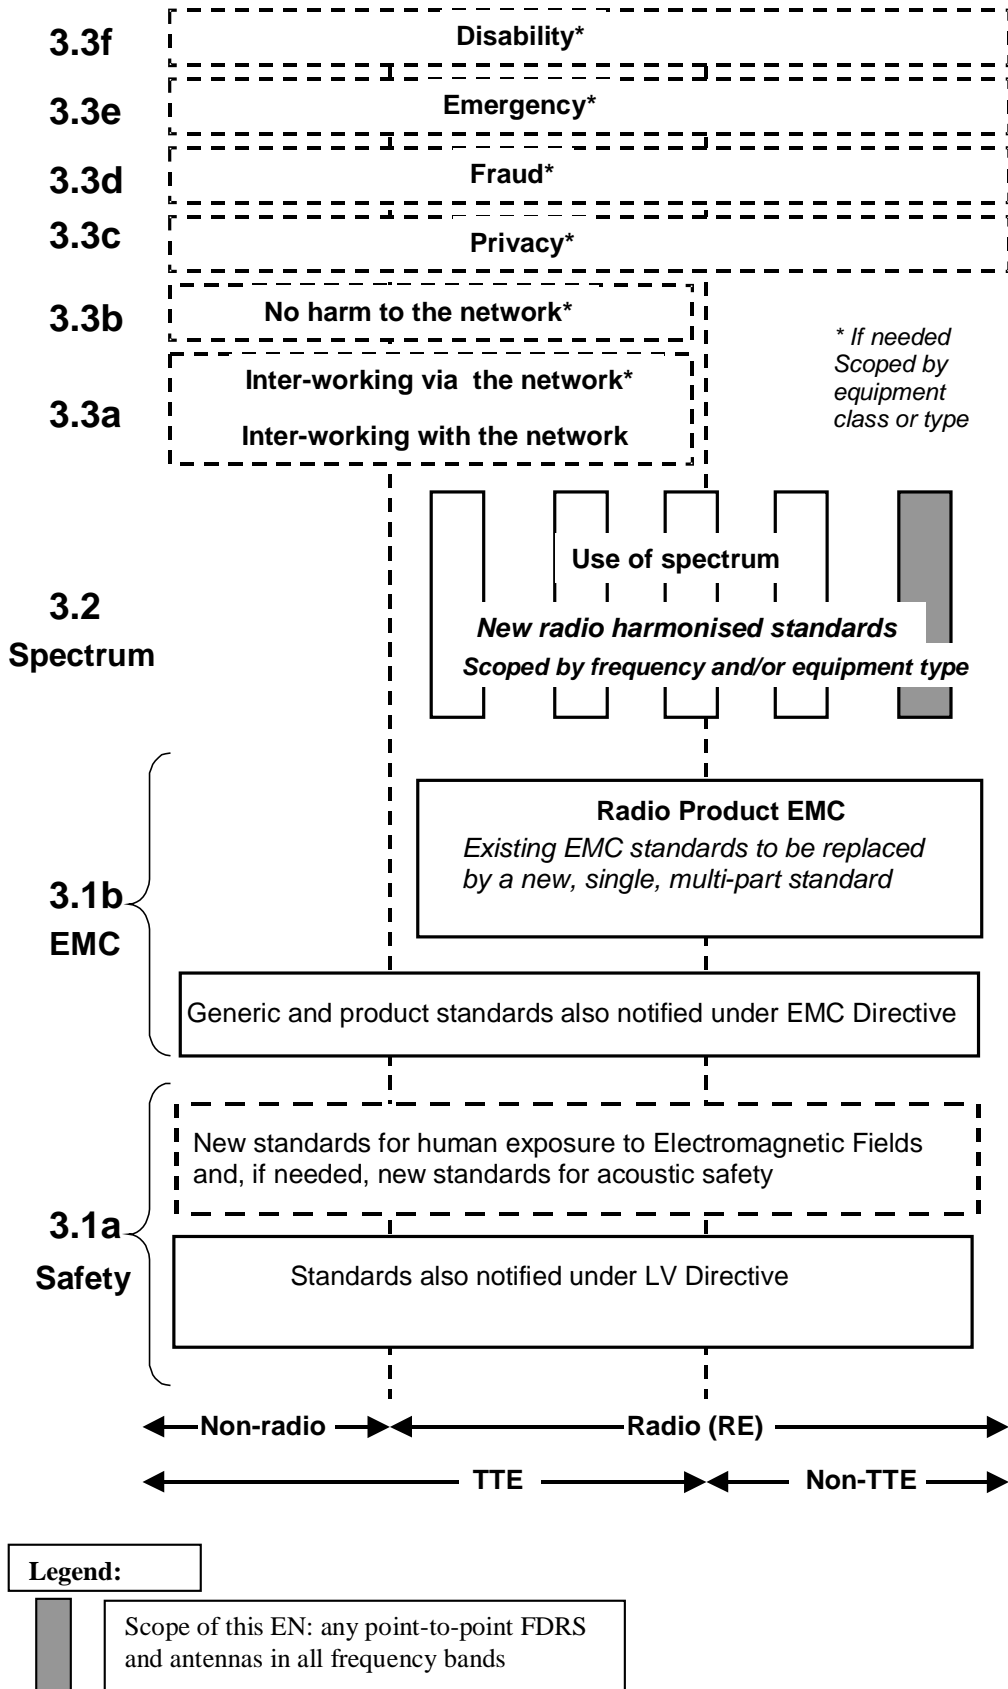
3.3f Disability*

3.3e Emergency*

3.3d Fraud*

3.3c Privacy*

3.3b No harm to the network*

3.3a Inter-working via the network*

Inter-working with the network

* If needed Scoped by equipment class or type

3.2 Spectrum

Use of spectrum

New radio harmonised standards

Scoped by frequency and/or equipment type

3.1b EMC

Radio Product EMC

Existing EMC standards to be replaced by a new, single, multi-part standard

Generic and product standards also notified under EMC Directive

3.1a Safety

New standards for human exposure to Electromagnetic Fields and, if needed, new standards for acoustic safety

Standards also notified under LV Directive

Non-radio

Radio (RE)

TTE

Non-TTE

Legend:

Scope of this EN: any point-to-point FDRS and antennas in all frequency bands